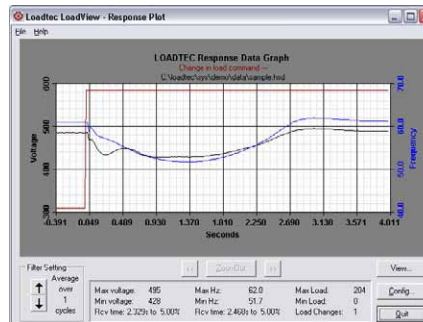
Loadtec LoadView - Response Plot

File Help

LOADTEC Response Data Graph

— Change in load command —

C:\loadtec\sys\demo\data\sample.hsd

600

500

400

300

Voltage

70.0

60.0

50.0

40.0

Frequency

-0.391 0.049 0.489 0.930 1.370 1.810 2.250 2.690 3.130 3.571 4.011

Seconds

Filter Setting

Average over 1 cycles

<< Zoom Out >>

View...

Config...

Quit

| Max voltage: | 495 | Max Hz: | 62.0 | Max Load: | 204 |
|---|---|---|---|---|---|
| Min voltage: | 428 | Min Hz: | 51.7 | Min Load: | 0 |
| Rcv time: 2.329s to 5.00% | | Rcv time: 2.468s to 5.00% | | Load Changes: | 1 |